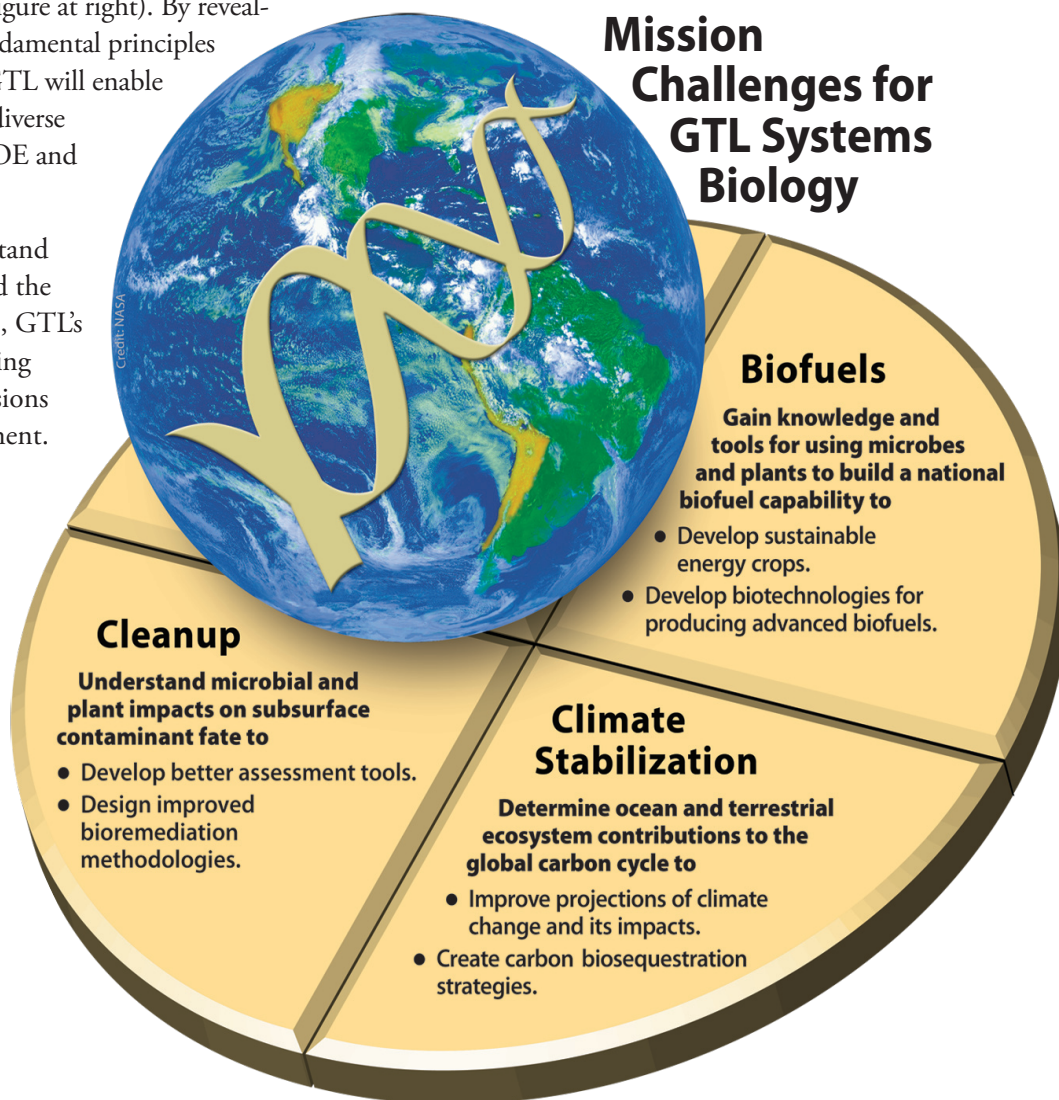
gure at right). By reveal-
damental principles
GTL will enable
diverse
DE and

tand
d the
, GTL's
ing
sions
ment.

Credit: NASA

Mission Challenges for GTL Systems Biology

Biofuels

Gain knowledge and tools for using microbes and plants to build a national biofuel capability to

- Develop sustainable energy crops.
- Develop biotechnologies for producing advanced biofuels.

Cleanup

Understand microbial and plant impacts on subsurface contaminant fate to

- Develop better assessment tools.
- Design improved bioremediation methodologies.

Climate Stabilization

Determine ocean and terrestrial ecosystem contributions to the global carbon cycle to

- Improve projections of climate change and its impacts.
- Create carbon biosequestration strategies.